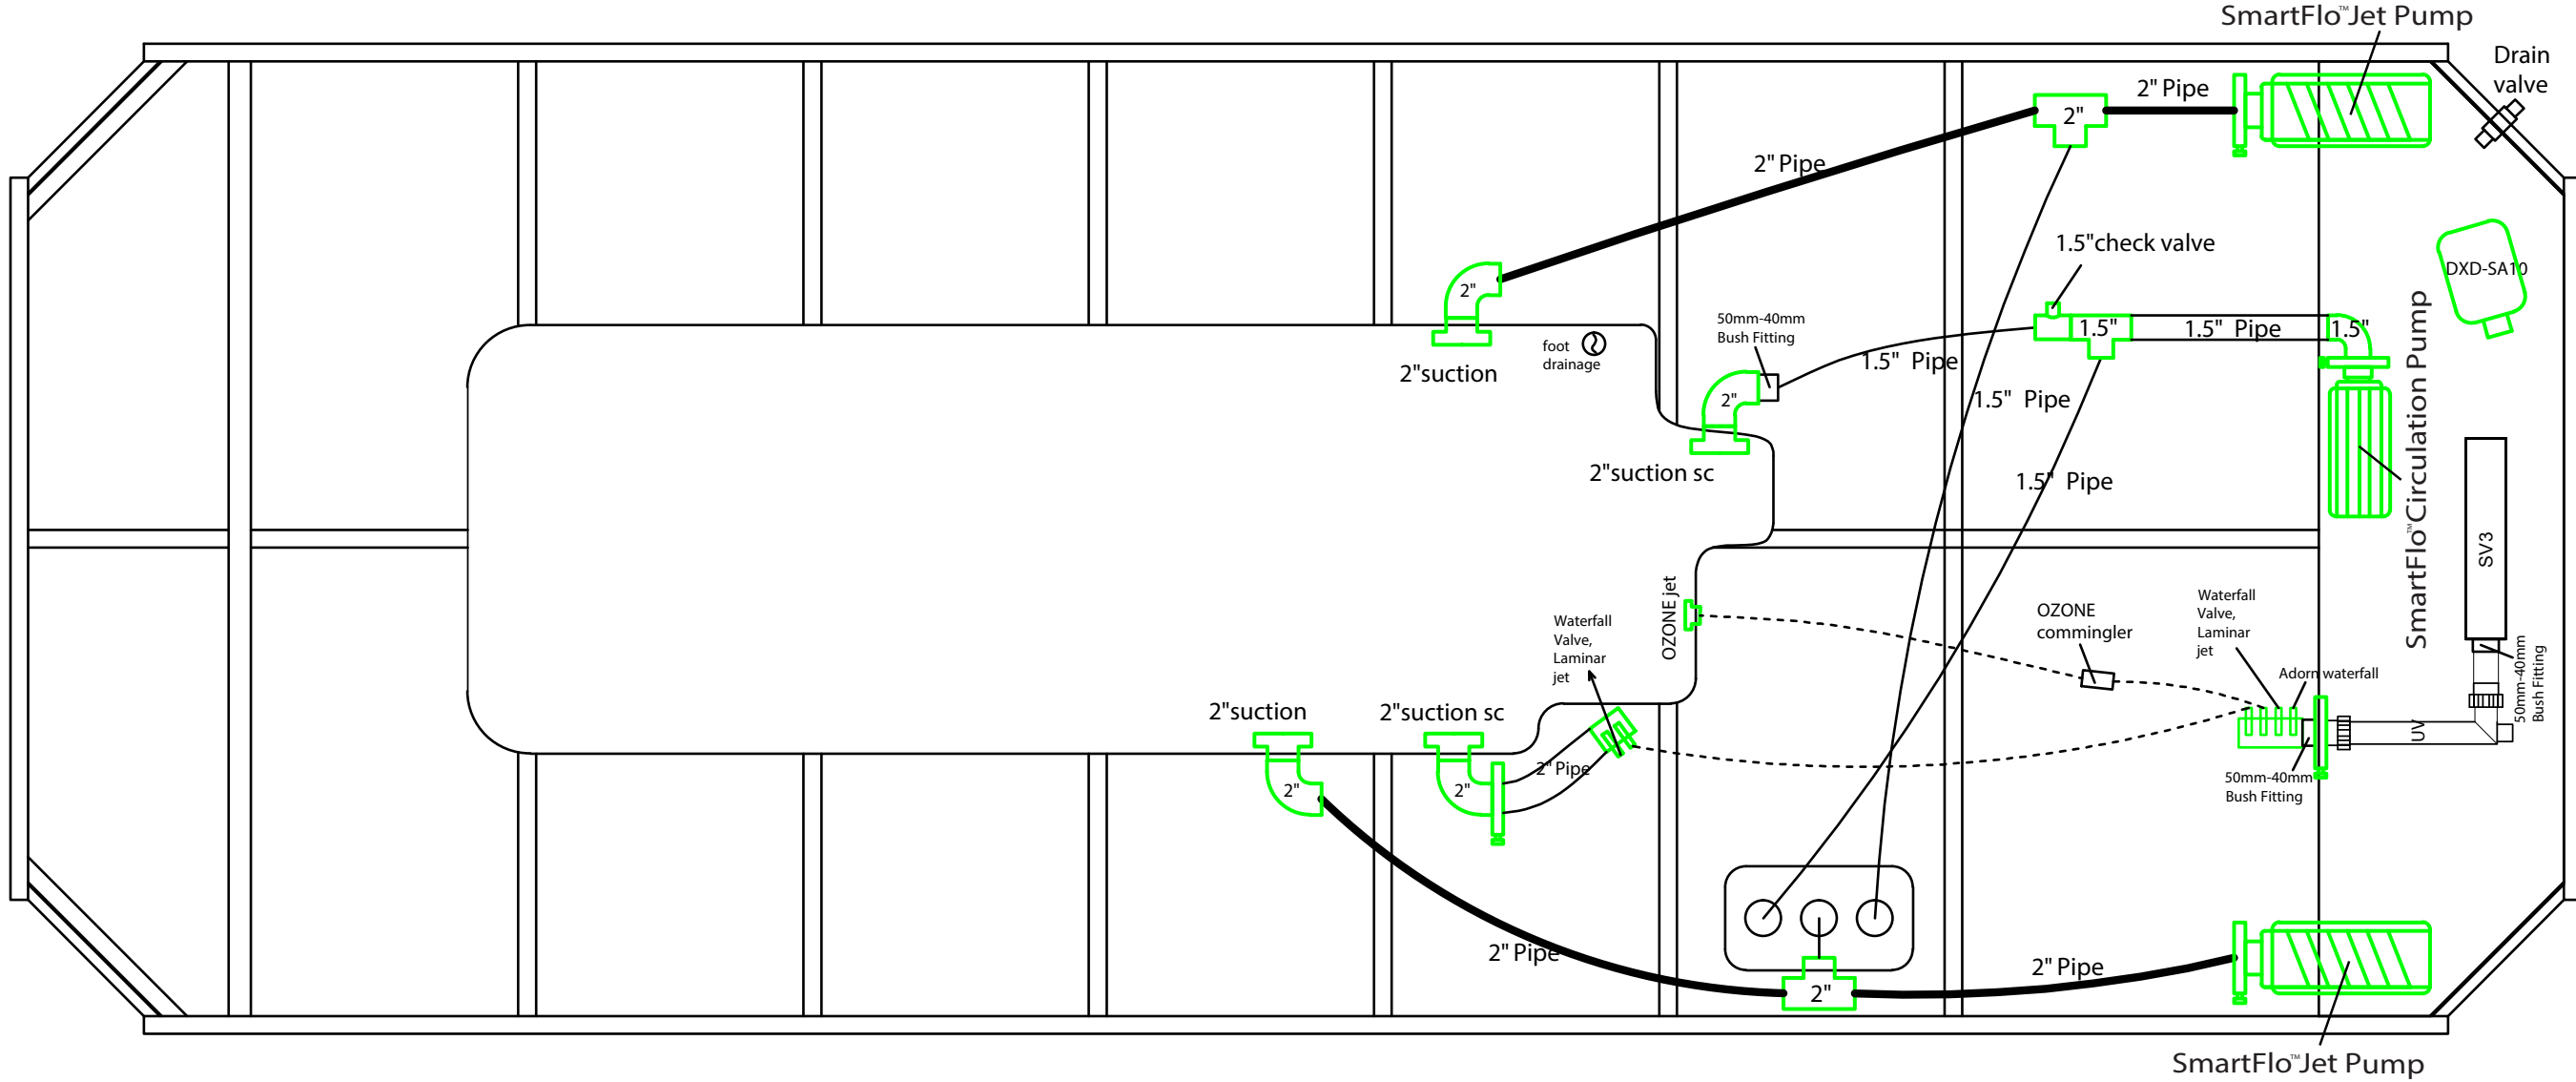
SmartFlo™Jet Pump
Drain valve
2" Pipe
2"
2" Pipe
1.5"check valve
DXD-SA10
2"
50mm-40mm Bush Fitting
1.5"
1.5" Pipe
1.5"
foot drainage
2"suction
1.5" Pipe
2"
1.5" Pipe
SmartFlo™Circulation Pump
2"suction sc
1.5" Pipe
SV3
OZONE jet
OZONE commingler
Waterfall Valve, Laminar jet
Waterfall Valve, Laminar jet
Adorn waterfall
50mm-40mm Bush Fitting
2"suction
2"suction sc
2" Pipe
UV
2"
2"
50mm-40mm Bush Fitting
2" Pipe
2" Pipe
2"
SmartFlo™Jet Pump